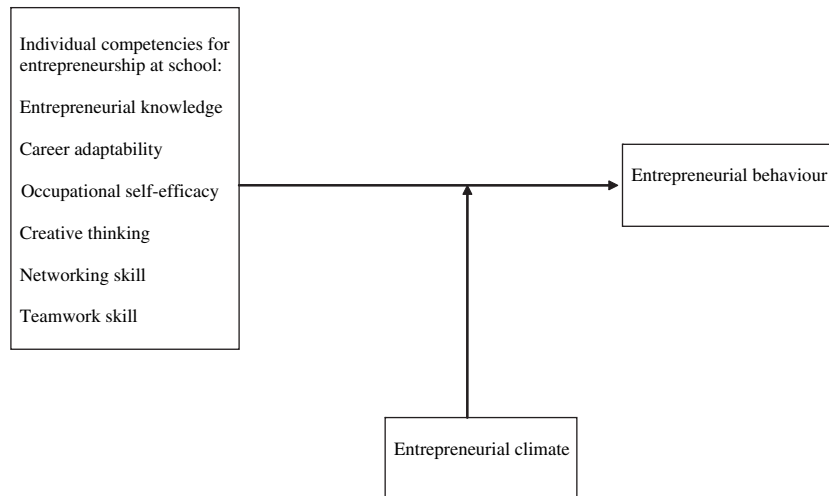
Individual competencies for entrepreneurship at school:

Entrepreneurial knowledge

Career adaptability

Occupational self-efficacy

Creative thinking

Networking skill

Teamwork skill

Entrepreneurial behaviour

Entrepreneurial climate